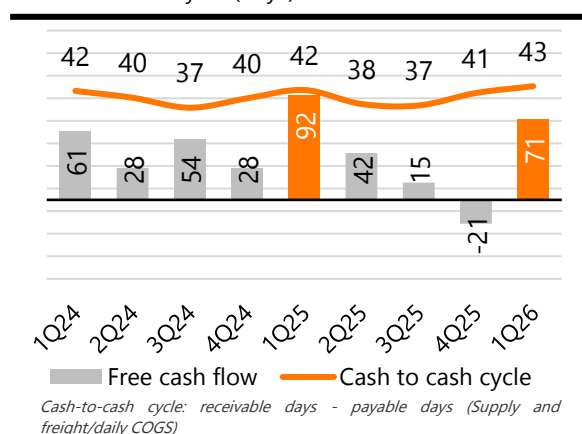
42 40 37 40 42 38 37 41 43

61 28 54 28 92 42 15 -21 71

1Q24 2Q24 3Q24 4Q24 1Q25 2Q25 3Q25 4Q25 1Q26

Free cash flow Cash to cash cycle

Cash-to-cash cycle: receivable days - payable days (Supply and freight/daily COGS)